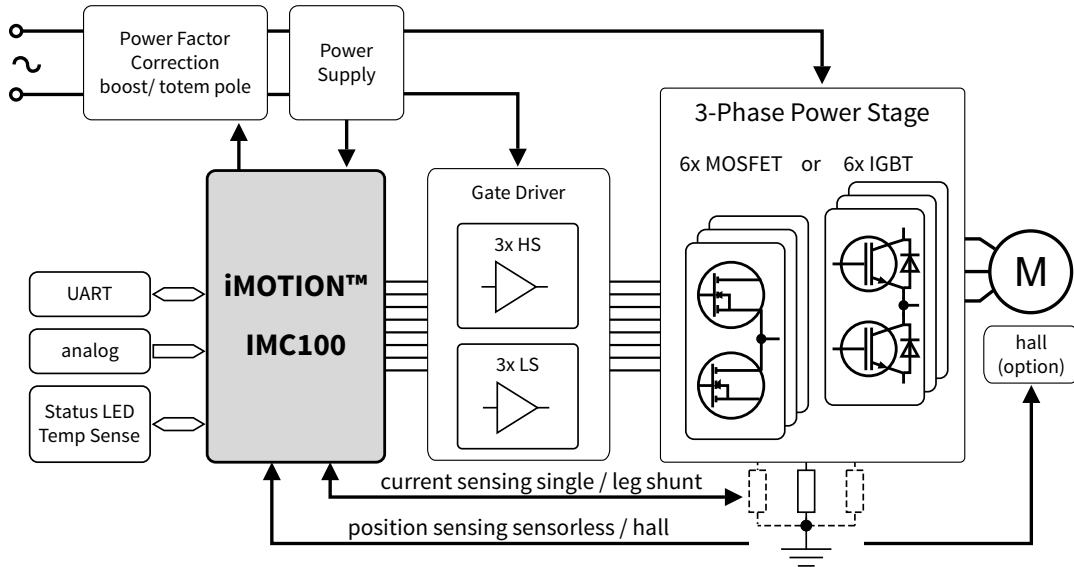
Power Factor Correction boost/ totem pole

Power Supply

3-Phase Power Stage

6x MOSFET or 6x IGBT

Gate Driver

3x HS

3x LS

UART

analog

Status LED Temp Sense

iMOTION™

IMC100

M

hall (option)

current sensing single / leg shunt

position sensing sensorless / hall